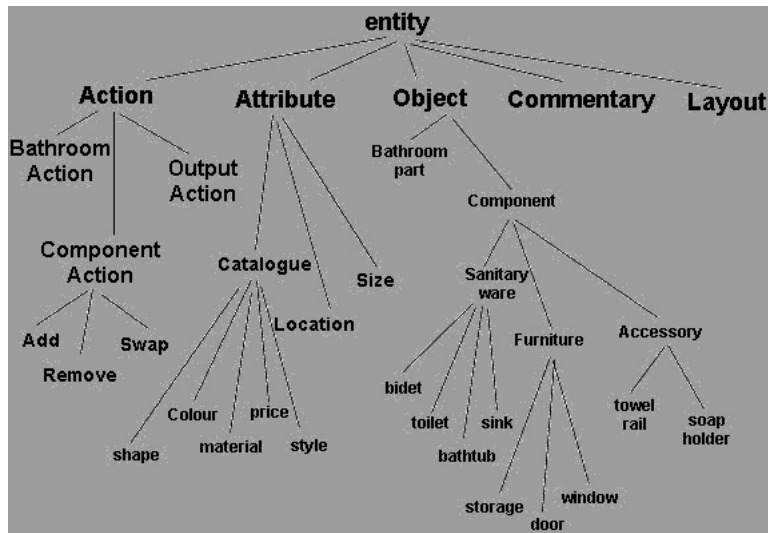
entity

Action
Attribute
Object
Commentary
Layout

Bathroom Action
Output Action
Component Action
Add
Remove
Swap

Catalogue
Location
Size
shape
Colour
material
price
style

Bathroom part
Component
Sanitary ware
Furniture
Accessory
bidet
toilet
bathtub
sink
storage
door
window
towel rail
soap holder